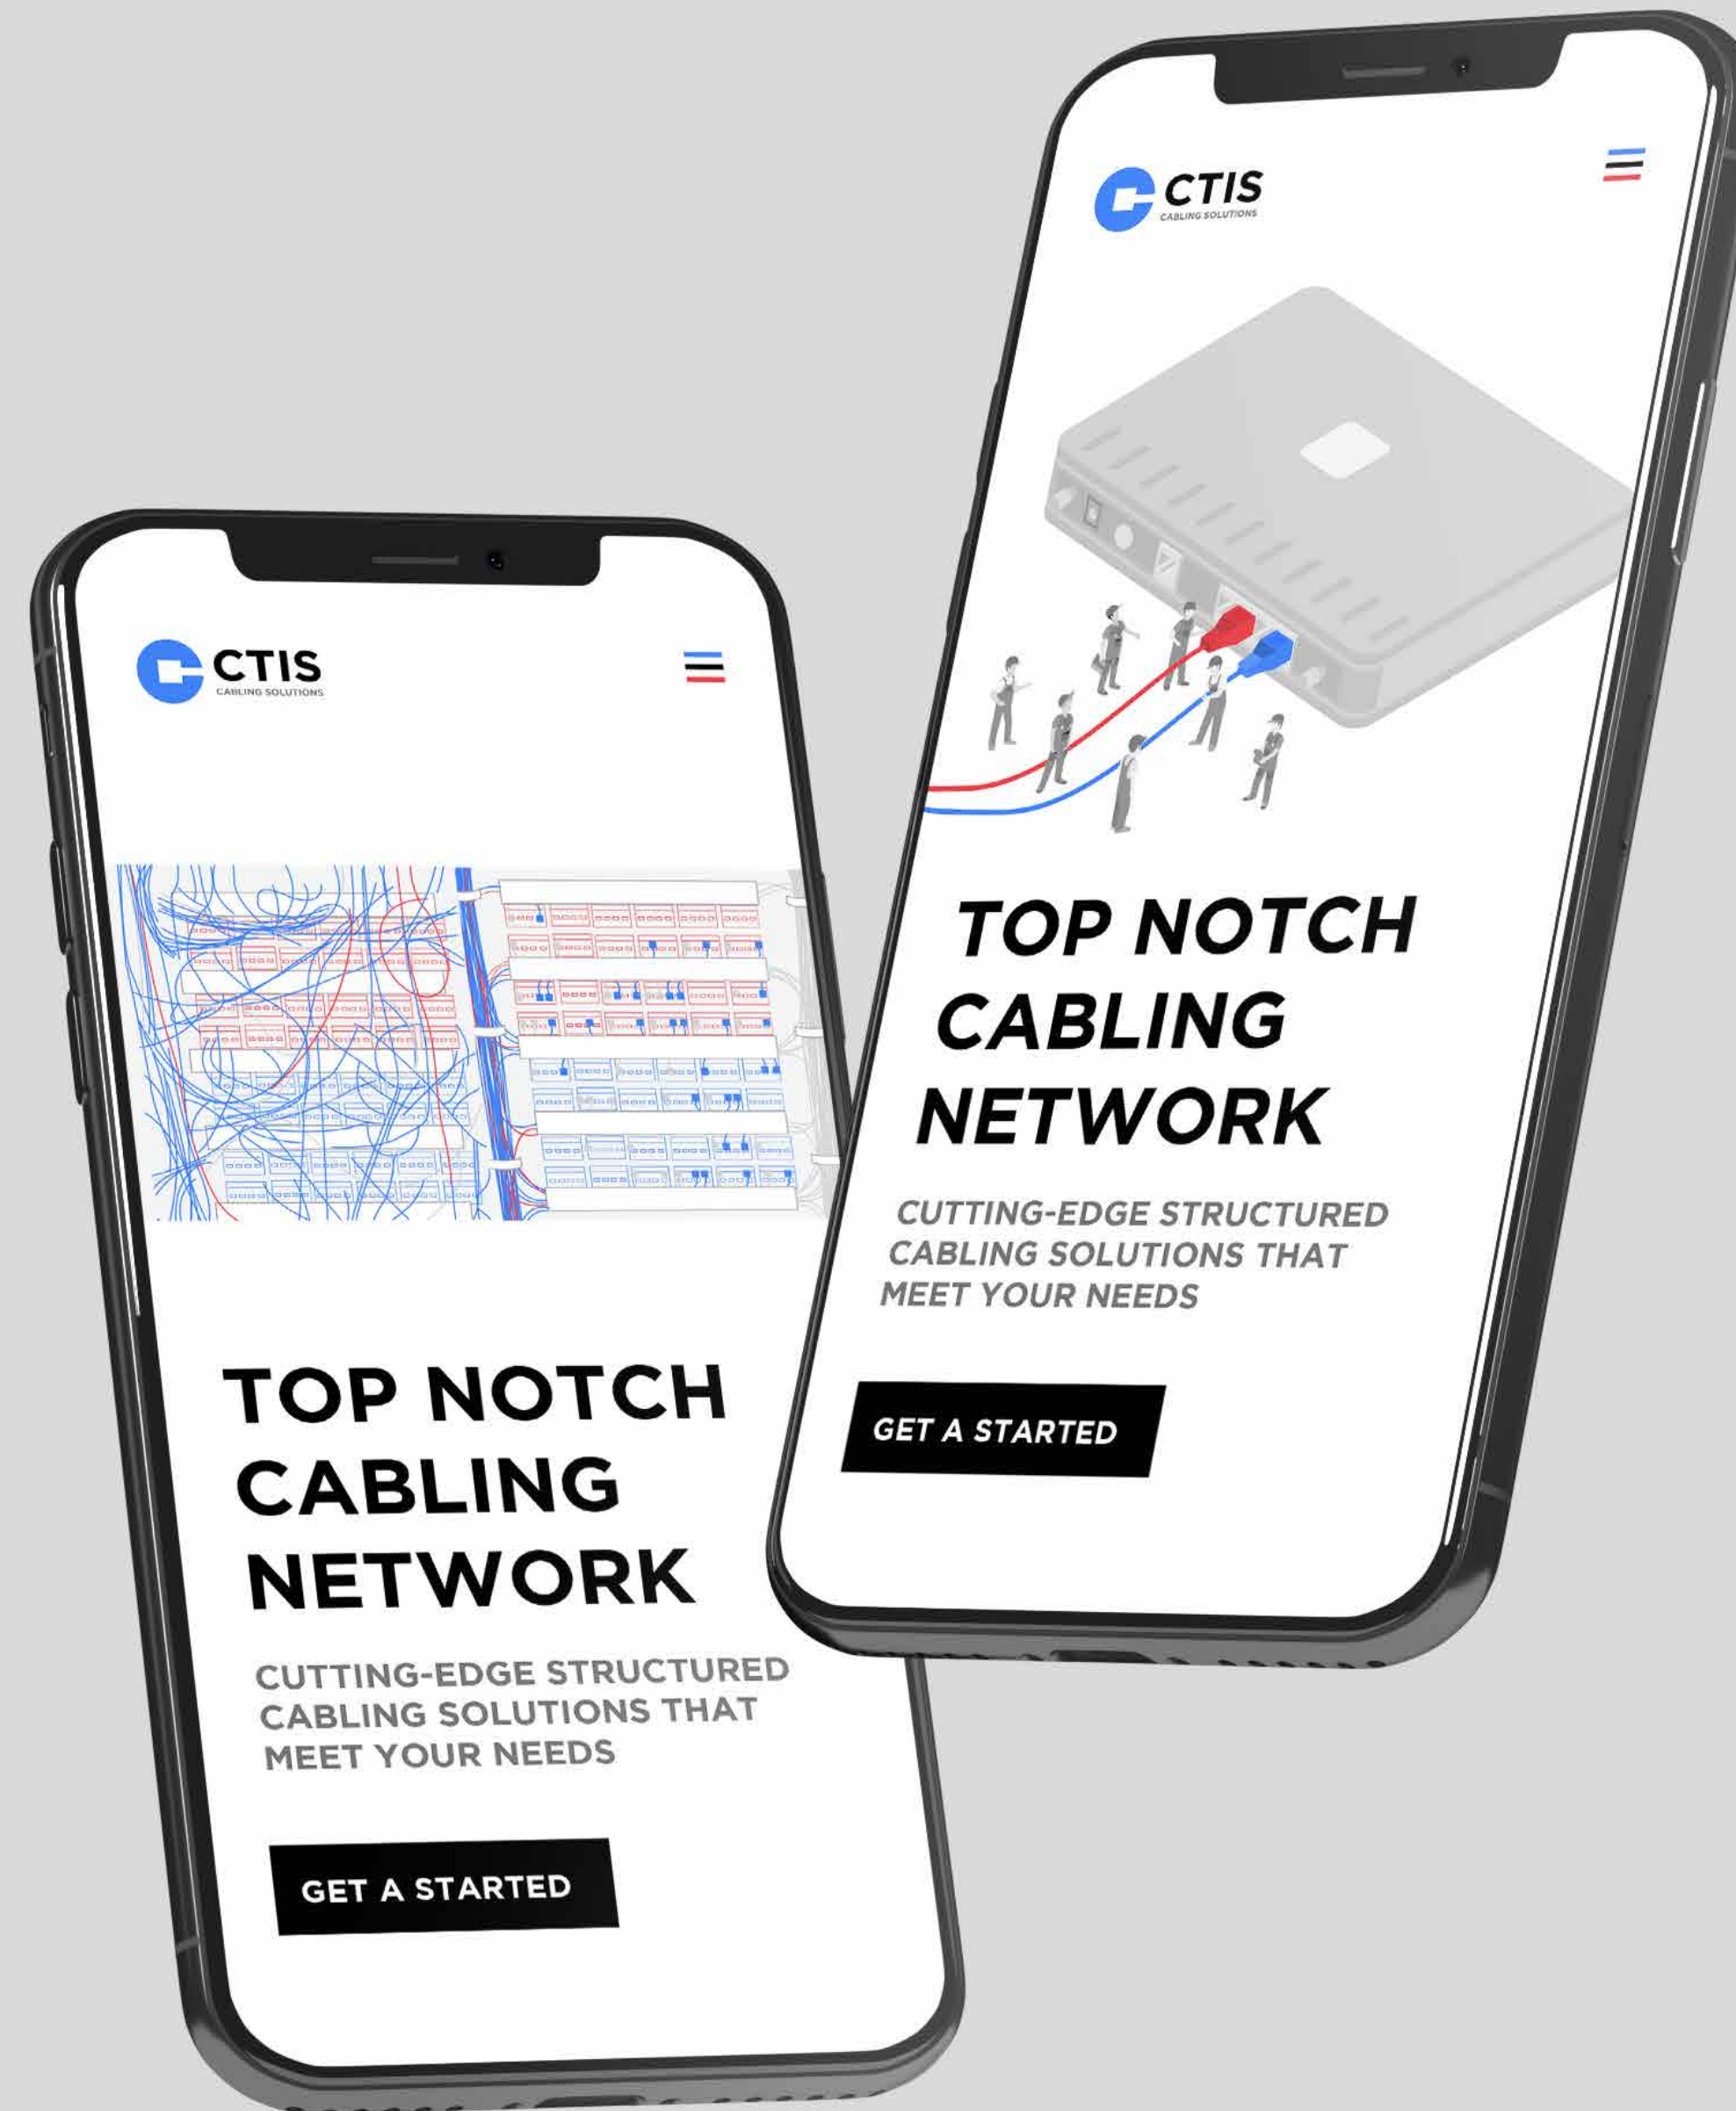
CTIS
CABLING SOLUTIONS

TOP NOTCH CABLING NETWORK

CUTTING-EDGE STRUCTURED CABLING SOLUTIONS THAT MEET YOUR NEEDS

GET A STARTED

CTIS
CABLING SOLUTIONS

TOP NOTCH CABLING NETWORK

CUTTING-EDGE STRUCTURED CABLING SOLUTIONS THAT MEET YOUR NEEDS

GET A STARTED